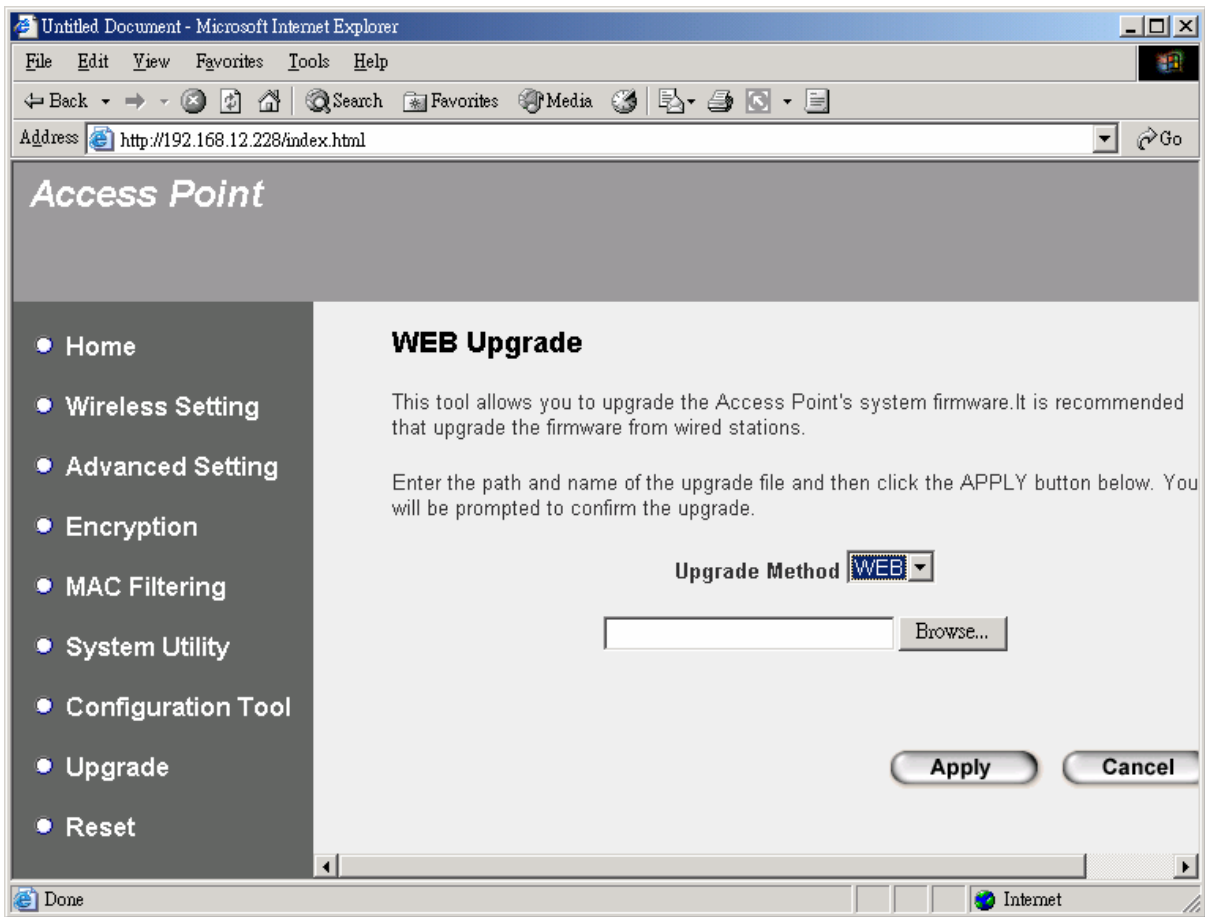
Untitled Document - Microsoft Internet Explorer

File Edit View Favorites Tools Help

Back Search Favorites Media

Address http://192.168.12.228/index.html Go

Access Point

Home
Wireless Setting
Advanced Setting
Encryption
MAC Filtering
System Utility
Configuration Tool
Upgrade
Reset

WEB Upgrade

This tool allows you to upgrade the Access Point's system firmware.It is recommended that upgrade the firmware from wired stations.

Enter the path and name of the upgrade file and then click the APPLY button below. You will be prompted to confirm the upgrade.

Upgrade Method WEB

Browse...

Apply Cancel

Done Internet